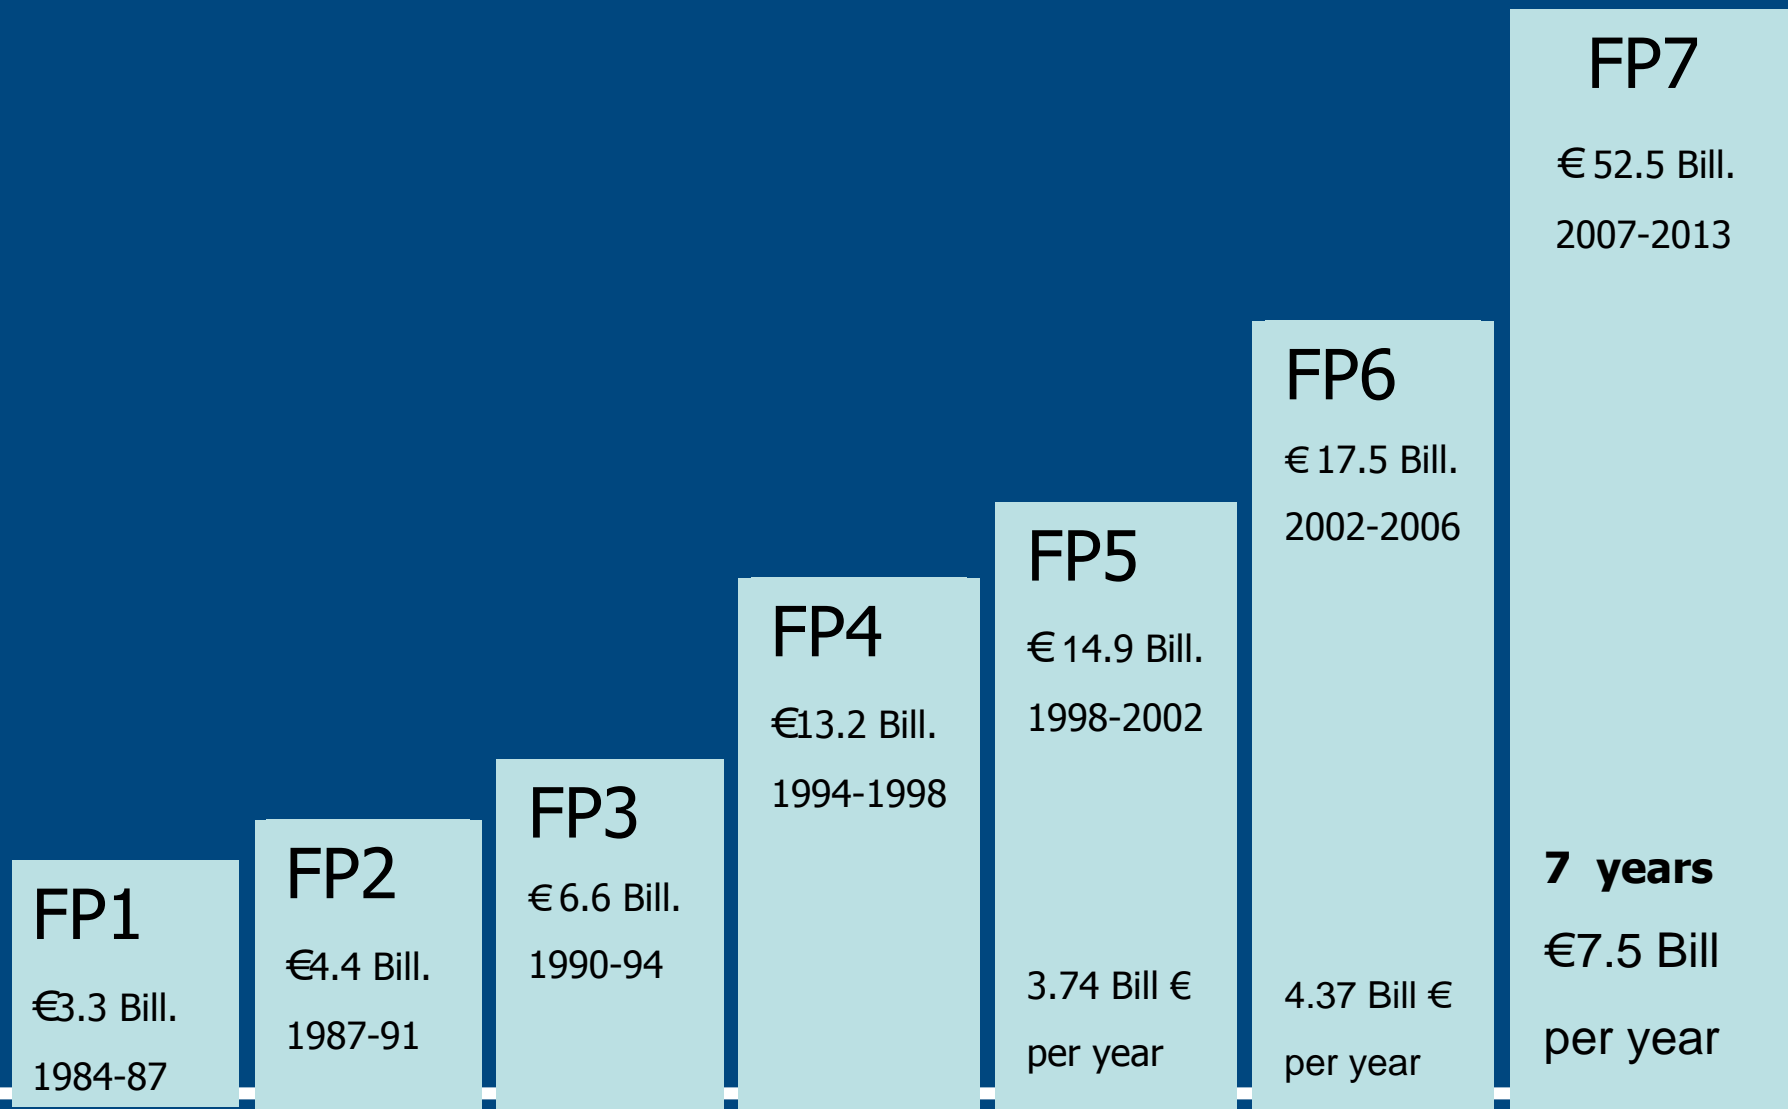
FP1

€3.3 Bill.

1984-87

FP2

€4.4 Bill.

1987-91

FP3

€ 6.6 Bill.

1990-94

FP4

€13.2 Bill.

1994-1998

FP5

€ 14.9 Bill.

1998-2002

3.74 Bill €

per year

FP6

€ 17.5 Bill.

2002-2006

4.37 Bill €

per year

FP7

€ 52.5 Bill.

2007-2013

7 years

€7.5 Bill

per year